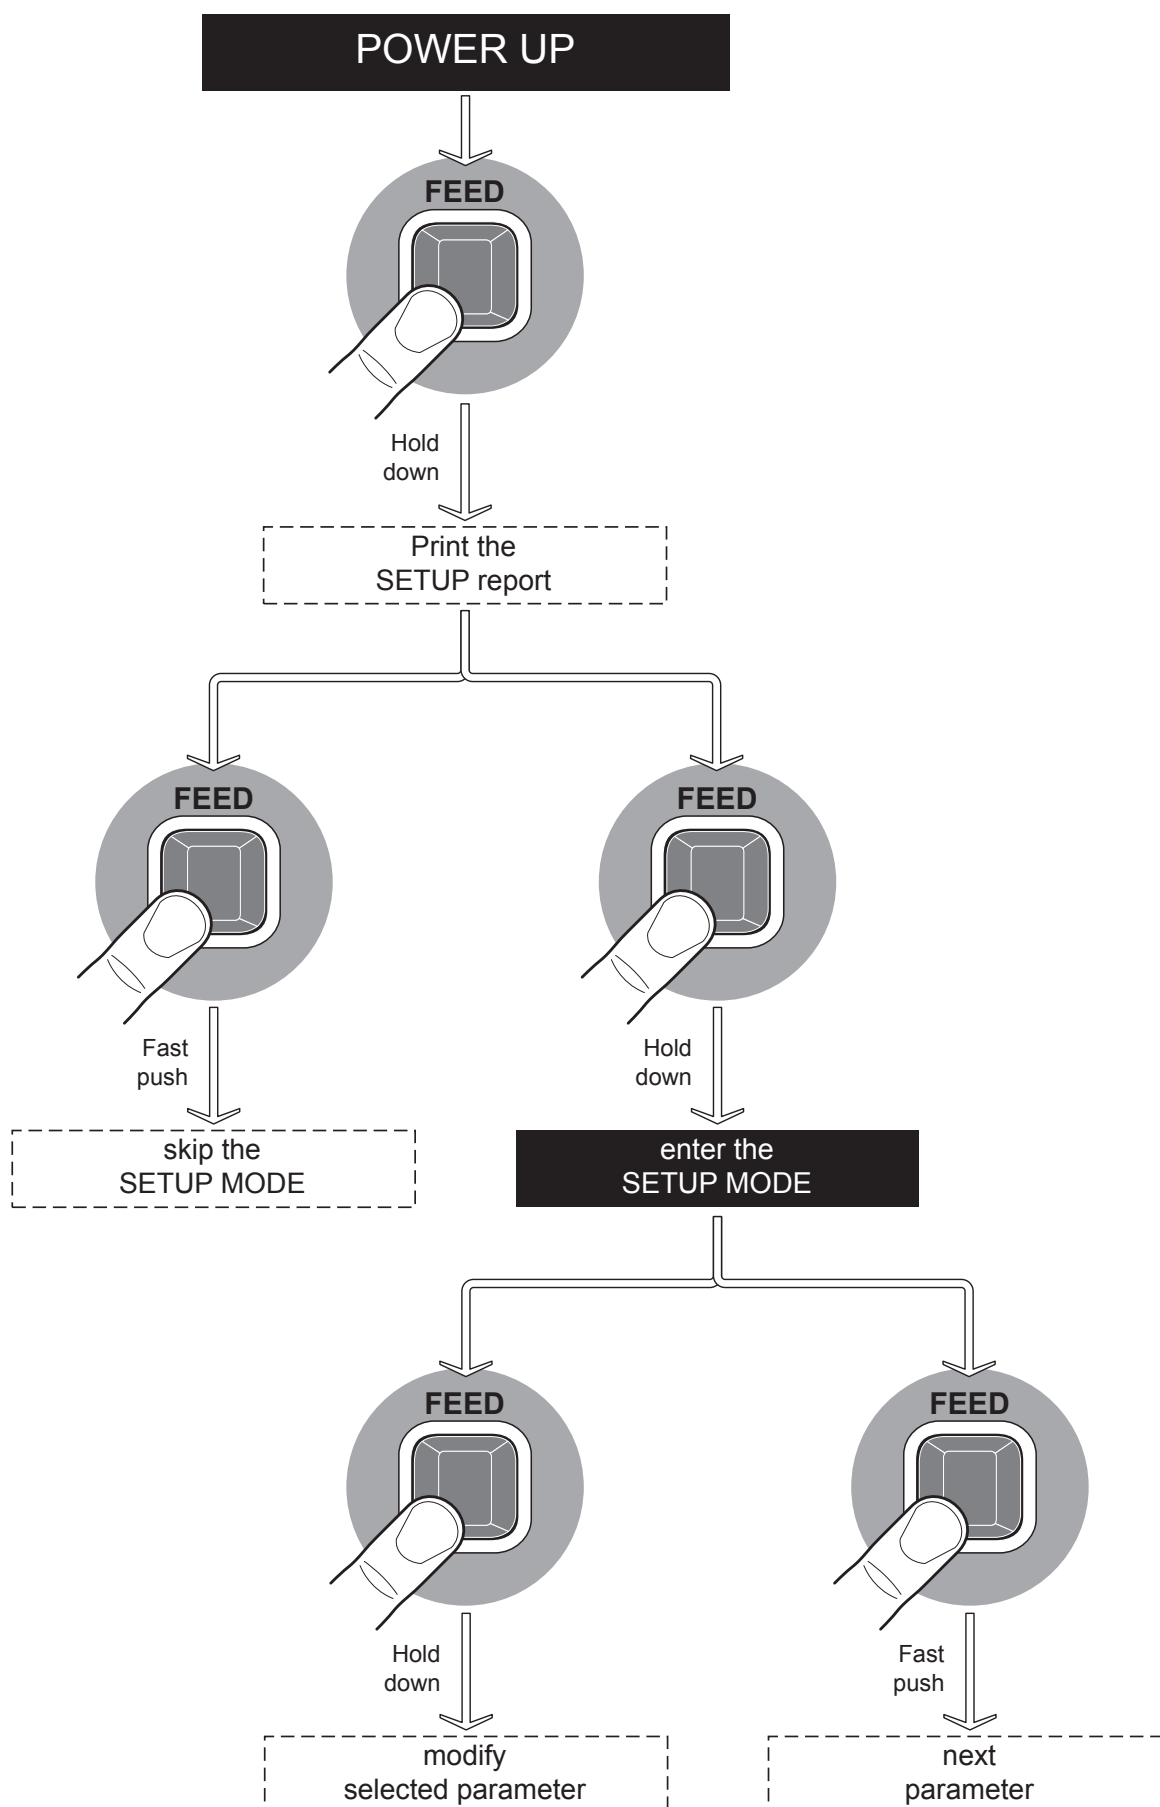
POWER UP

FEED

Hold down

Print the SETUP report

FEED

Fast push

skip the SETUP MODE

FEED

Hold down

enter the SETUP MODE

FEED

Hold down

modify selected parameter

FEED

Fast push

next parameter